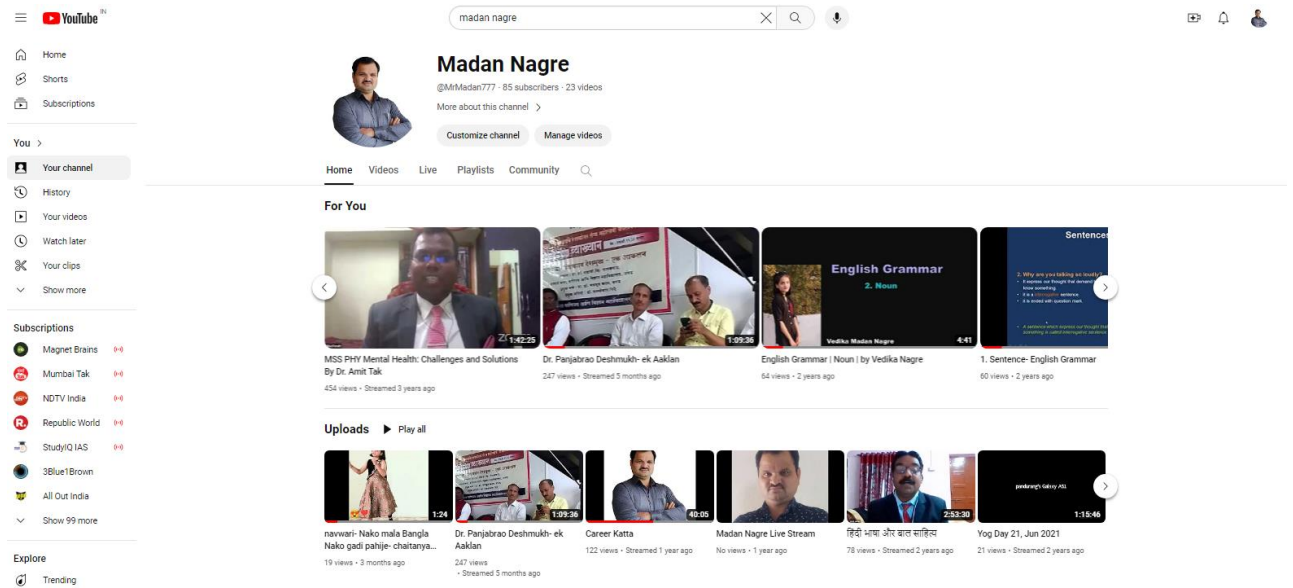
YouTube IN

madan nagre

Home
Shorts
Subscriptions

You >
Your channel
History
Your videos
Watch later
Your clips
Show more

Subscriptions
Magnet Brains
Mumbai Tak
NDTV India
Republic World
StudyIQ IAS
3Blue1Brown
All Out India
Show 99 more

Explore
Trending

Madan Nagre
@MrMadan777 · 85 subscribers · 23 videos
More about this channel >
Customize channel
Manage videos

Home Videos Live Playlists Community

For You

1:42:25
MSS PHY Mental Health: Challenges and Solutions By Dr. Amit Tak
454 views · Streamed 3 years ago

1:09:36
Dr. Panjabrao Deshmukh- ek Aaklan
247 views · Streamed 5 months ago

English Grammar
2. Noun
Vedika Madan Nagre
4:41
English Grammar | Noun | by Vedika Nagre
64 views · 2 years ago

Sentence
1. Sentence- English Grammar
60 views · 2 years ago

Uploads Play all

1:24
navwari- Nako mala Bangla Nako gadi pahije- chaitanya...
19 views · 3 months ago

1:09:36
Dr. Panjabrao Deshmukh- ek Aaklan
247 views
· Streamed 5 months ago

40:05
Career Katta
122 views · Streamed 1 year ago

Madan Nagre Live Stream
No views · 1 year ago

2:53:30
हिंदी भाषा और बाल साहित्य
78 views · Streamed 2 years ago

1:15:46
Yog Day 21, Jun 2021
21 views · Streamed 2 years ago